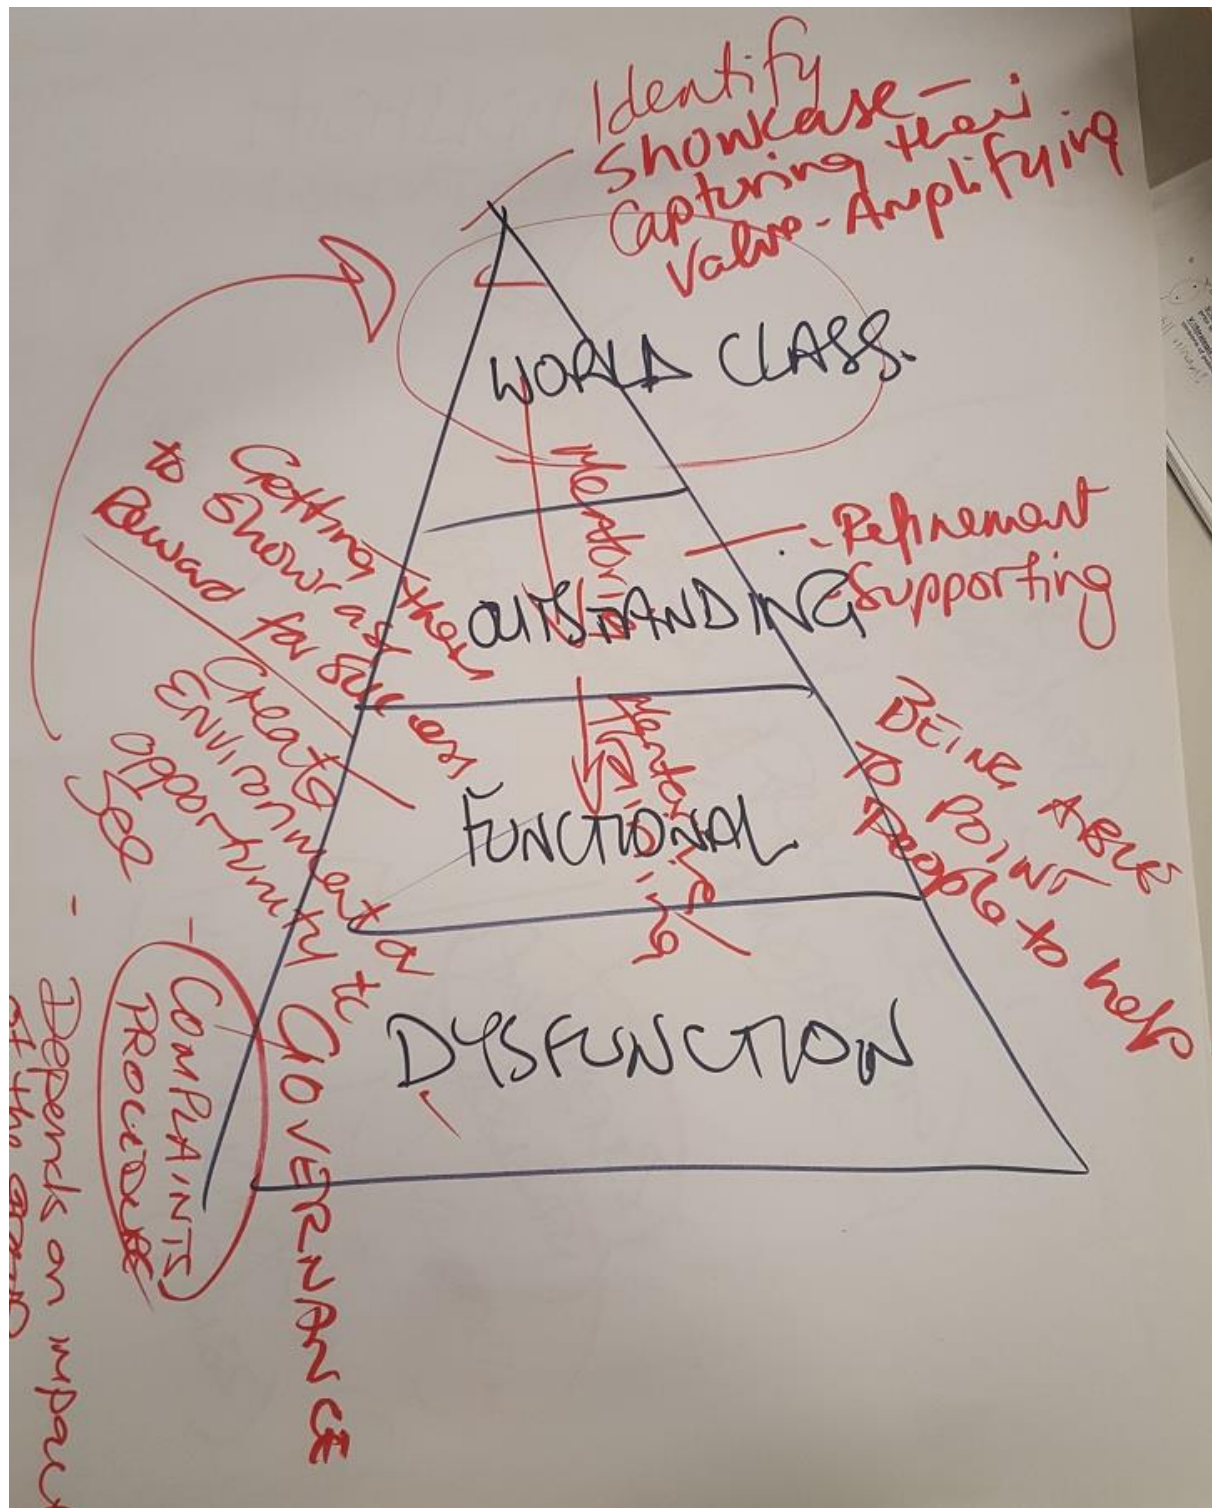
Identify
Showcase - capturing their
Value - Amplifying

WORLD CLASS.

Mentoring

- Refinement
Supporting

OUTSTANDING

Mentoring
Training

FUNCTIONAL

Being Able to point people to help

DYSFUNCTION

Getting them to show as
Reward for success

Create Environment a opportunity to see

GOVERNANCE

- COMPLAINTS PROCEDURE

- Depends on impact of the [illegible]